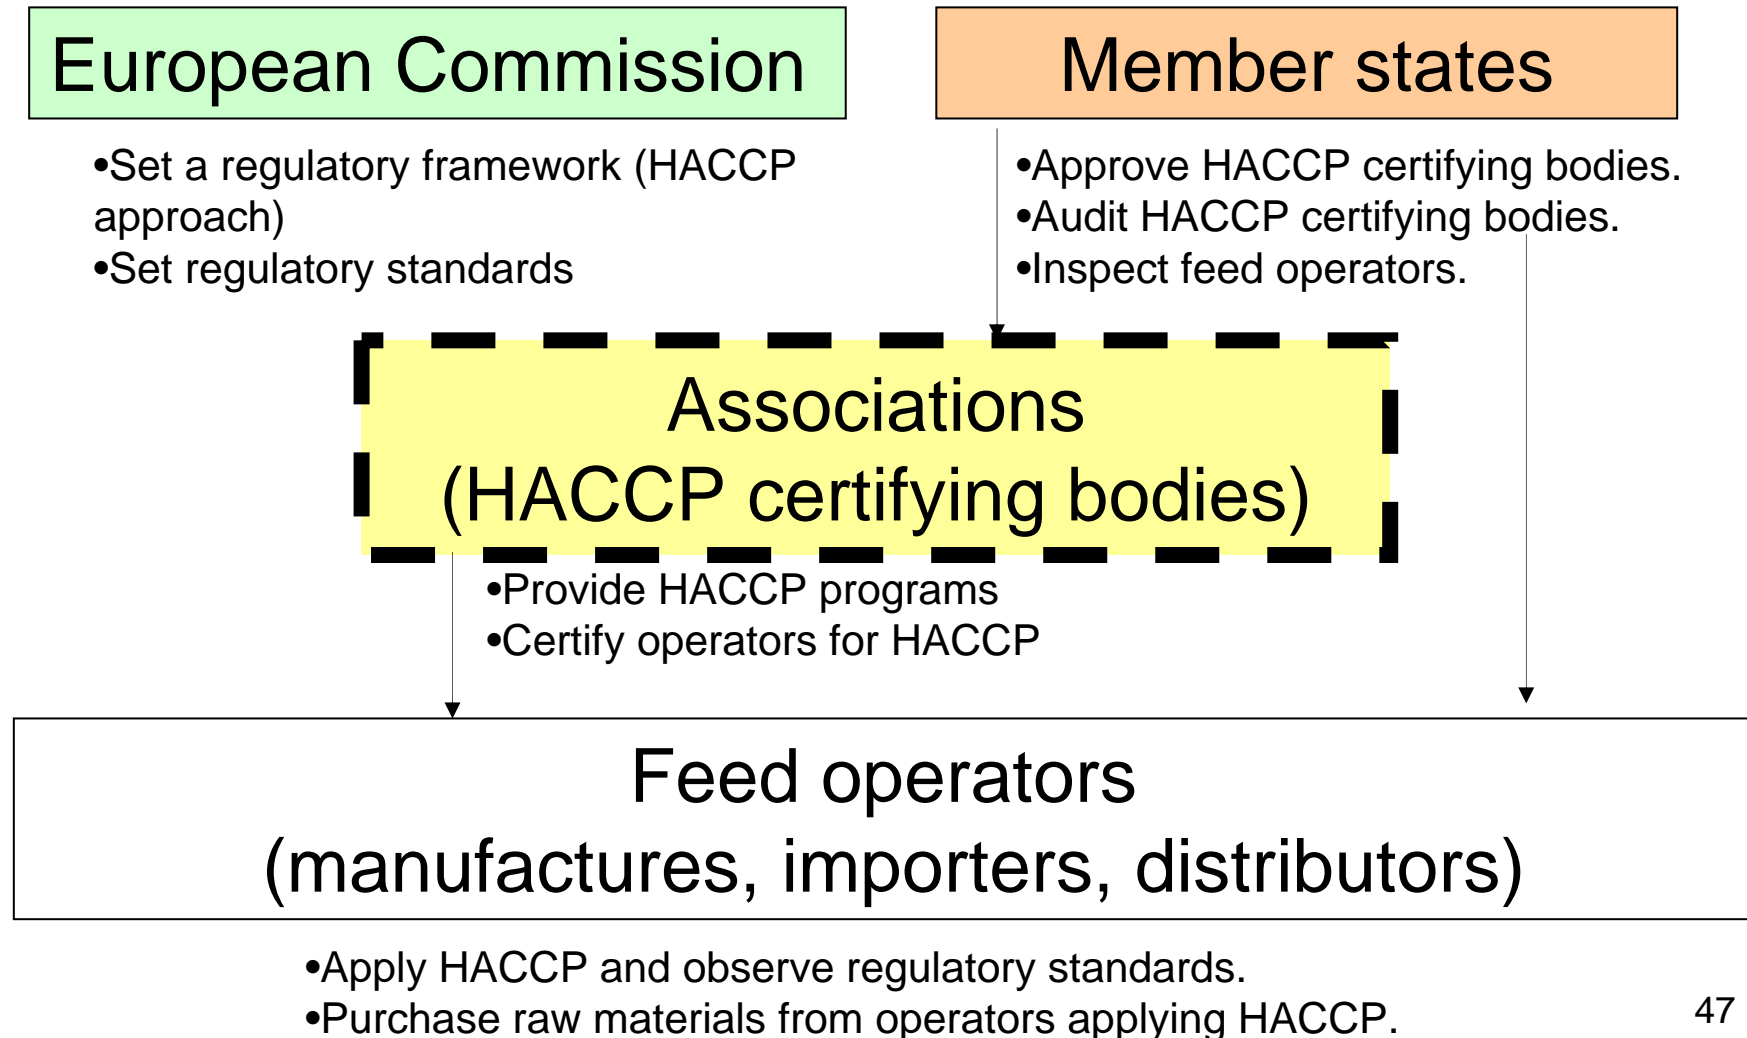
European Commission

Member states

•Set a regulatory framework (HACCP approach)
•Set regulatory standards

•Approve HACCP certifying bodies.
•Audit HACCP certifying bodies.
•Inspect feed operators.

Associations
(HACCP certifying bodies)

•Provide HACCP programs
•Certify operators for HACCP

Feed operators
(manufactures, importers, distributors)

•Apply HACCP and observe regulatory standards.
•Purchase raw materials from operators applying HACCP.

47